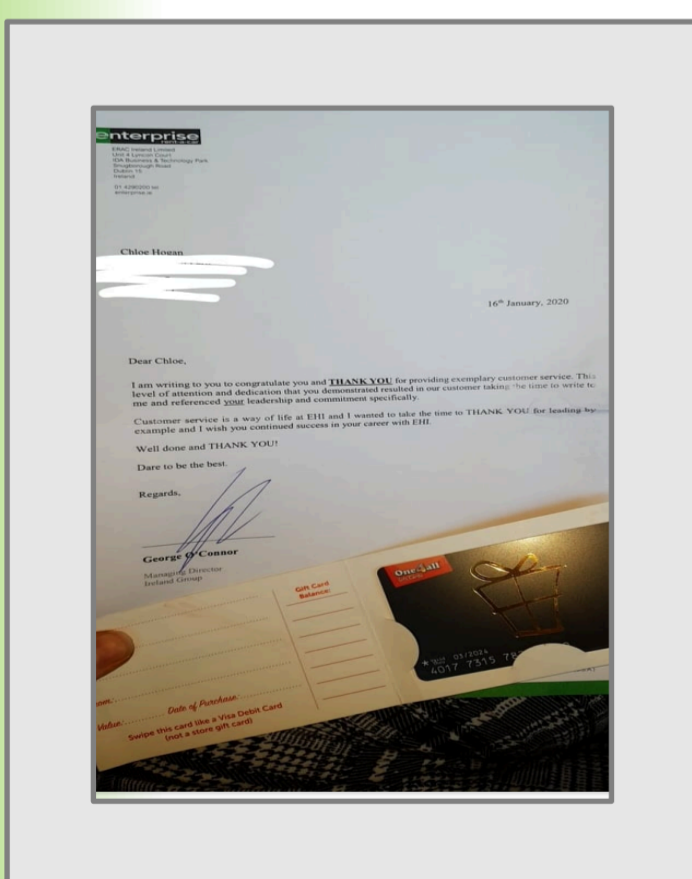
enterprise
rent-a-car

ERAC Ireland Limited
Unit 4 Lyncon Court
IDA Business & Technology Park
Snugborough Road
Dublin 15
Ireland

01 4280200 tel
enterprise.ie

Chloe Hogan

16th January, 2020

Dear Chloe,

I am writing to you to congratulate you and THANK YOU for providing exemplary customer service. This level of attention and dedication that you demonstrated resulted in our customer taking the time to write to me and referenced your leadership and commitment specifically.

Customer service is a way of life at EHI and I wanted to take the time to THANK YOU for leading by example and I wish you continued success in your career with EHI.

Well done and THANK YOU!

Dare to be the best.

Regards,

George O'Connor
Managing Director
Ireland Group

Gift Card Balance:

One4all

03/2024

4017 7315 7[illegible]

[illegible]om:
Value: Date of Purchase:
Swipe this card like a Visa Debit Card (not a store gift card)